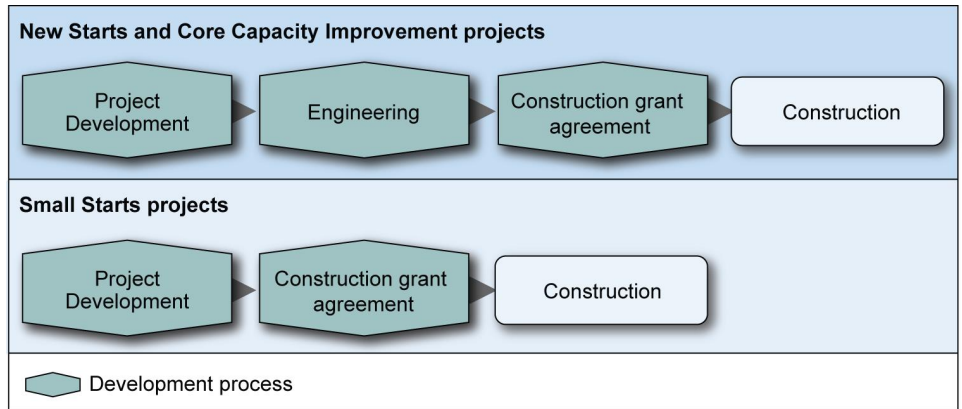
New Starts and Core Capacity Improvement projects

Project Development

Engineering

Construction grant agreement

Construction

Small Starts projects

Project Development

Construction grant agreement

Construction

Development process